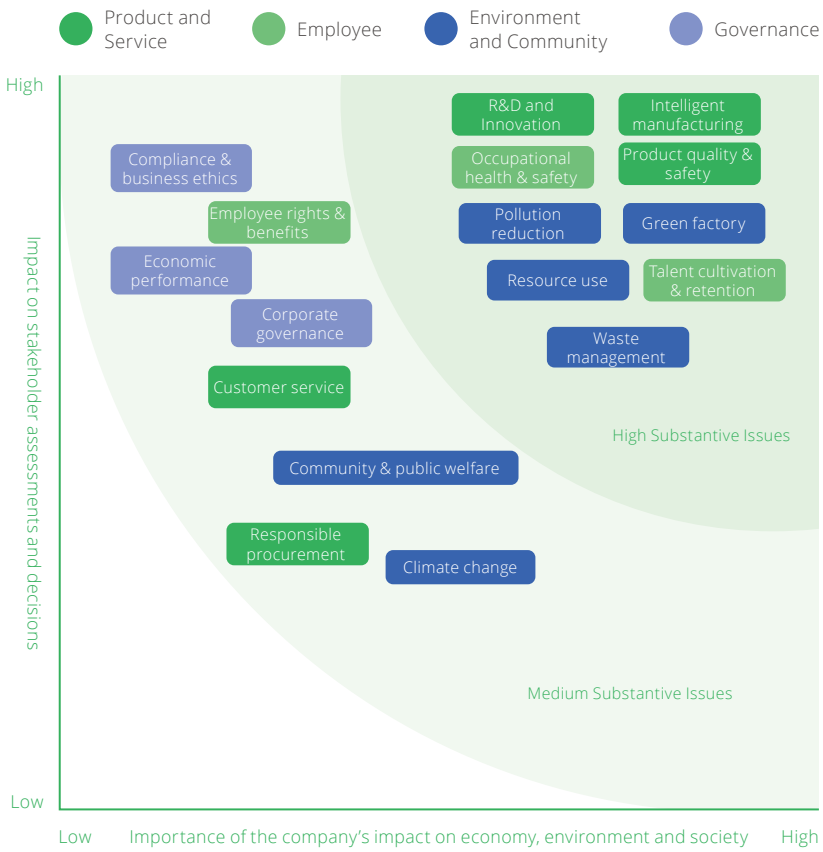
Product and Service
Employee
Environment and Community
Governance

High

R&D and Innovation
Intelligent manufacturing
Compliance & business ethics
Occupational health & safety
Product quality & safety
Employee rights & benefits
Pollution reduction
Green factory
Economic performance
Resource use
Talent cultivation & retention
Corporate governance
Waste management
Customer service
High Substantive Issues
Community & public welfare
Responsible procurement
Climate change
Medium Substantive Issues

Impact on stakeholder assessments and decisions

Low

Low
Importance of the company's impact on economy, environment and society
High